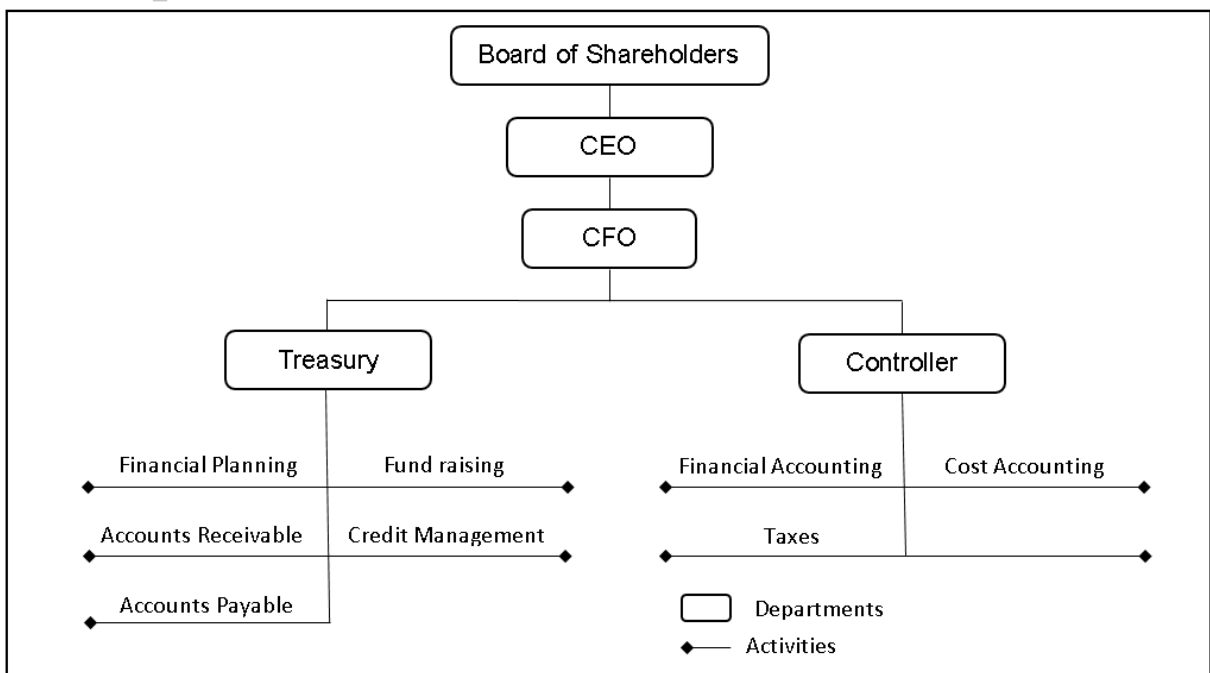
Board of Shareholders

CEO

CFO

Treasury

Controller

Financial Planning

Fund raising

Accounts Receivable

Credit Management

Accounts Payable

Financial Accounting

Cost Accounting

Taxes

Departments

Activities